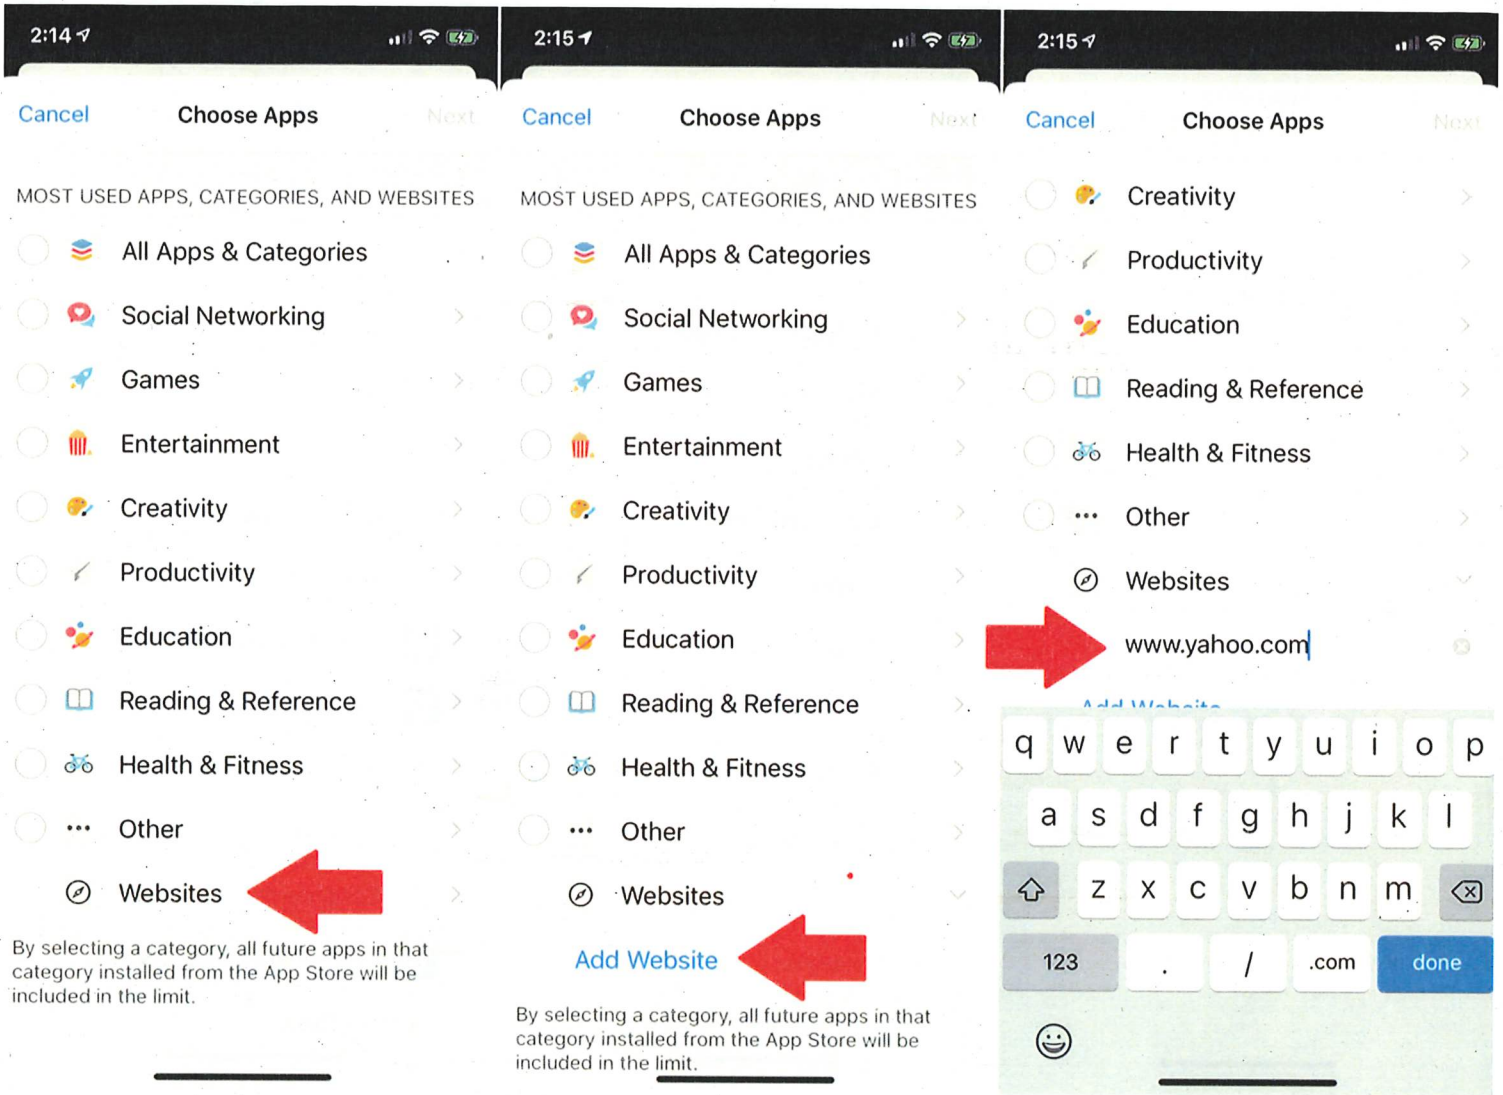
2:14

Cancel Choose Apps Next

MOST USED APPS, CATEGORIES, AND WEBSITES

All Apps & Categories

Social Networking

Games

Entertainment

Creativity

Productivity

Education

Reading & Reference

Health & Fitness

Other

Websites

By selecting a category, all future apps in that category installed from the App Store will be included in the limit.

2:15

Cancel Choose Apps Next

MOST USED APPS, CATEGORIES, AND WEBSITES

All Apps & Categories

Social Networking

Games

Entertainment

Creativity

Productivity

Education

Reading & Reference

Health & Fitness

Other

Websites

Add Website

By selecting a category, all future apps in that category installed from the App Store will be included in the limit.

2:15

Cancel Choose Apps Next

Creativity

Productivity

Education

Reading & Reference

Health & Fitness

Other

Websites

www.yahoo.com

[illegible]

q w e r t y u i o p

a s d f g h j k l

z x c v b n m

123 . / .com done